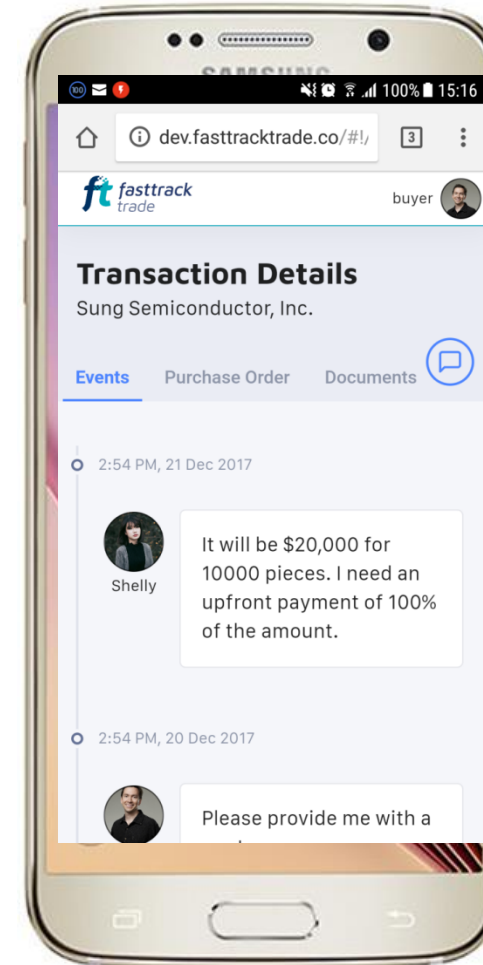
SAMSUNG

100% 15:16

dev.fasttracktrade.co/#!/

3

ft fasttrack trade

buyer

Transaction Details

Sung Semiconductor, Inc.

Events Purchase Order Documents

2:54 PM, 21 Dec 2017

Shelly

It will be $20,000 for 10000 pieces. I need an upfront payment of 100% of the amount.

2:54 PM, 20 Dec 2017

Please provide me with a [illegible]